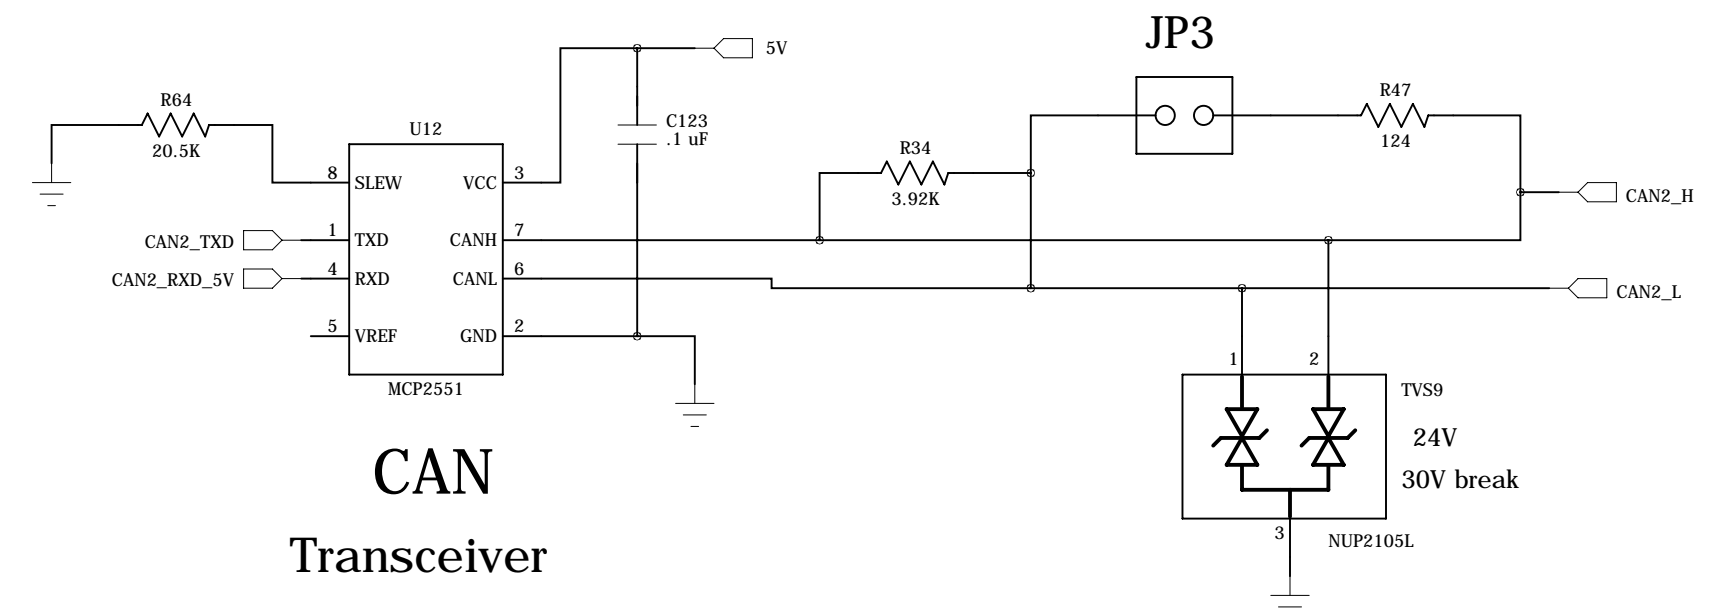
R64
20.5K

U12

8 SLEW
1 TXD
4 RXD
5 VREF

VCC 3
CANH 7
CANL 6
GND 2

MCP2551

CAN2_TXD
CAN2_RXD_5V

5V

C123
.1 uF

JP3

R34
3.92K

R47
124

CAN2_H
CAN2_L

1
2
TVS9
24V
30V break
3
NUP2105L

CAN

Transceiver